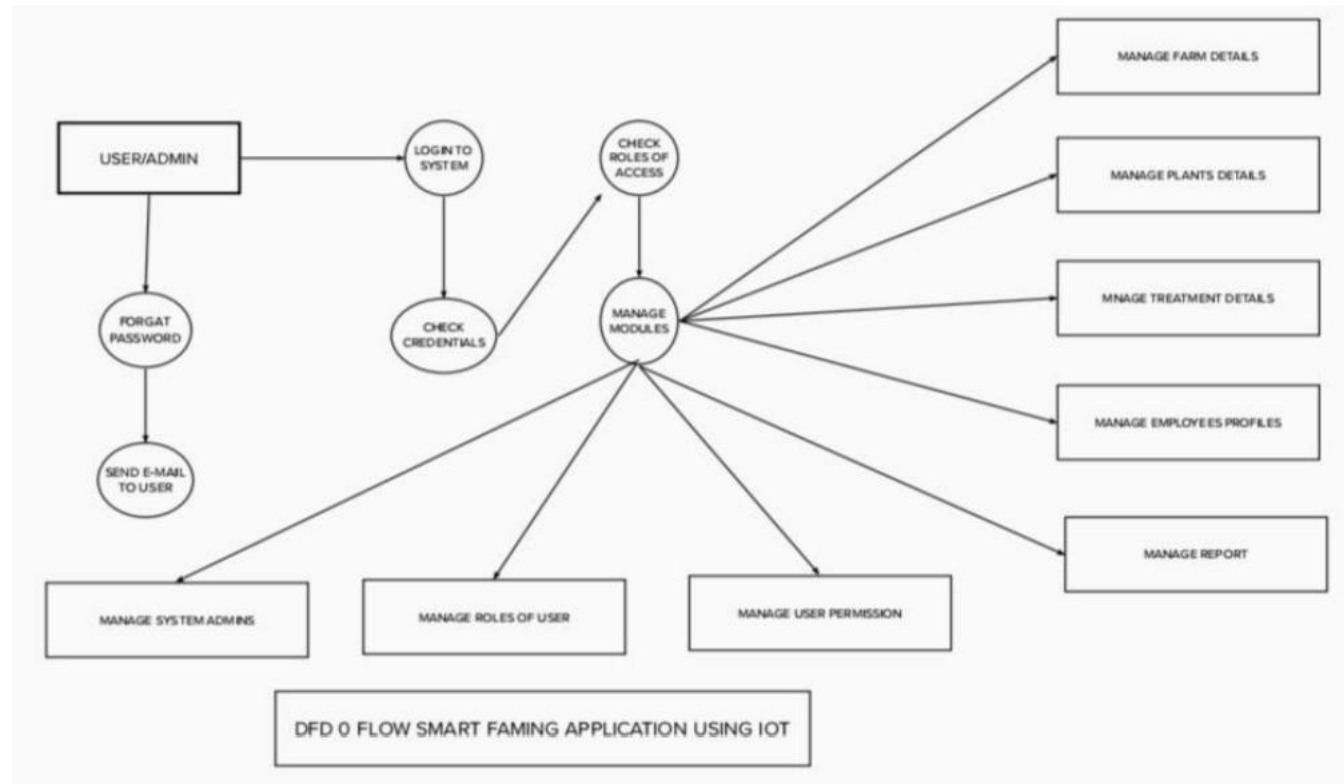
USER/ADMIN

LOGIN TO SYSTEM

CHECK ROLES OF ACCESS

MANAGE FARM DETAILS

MANAGE PLANTS DETAILS

MNAGE TREATMENT DETAILS

MANAGE EMPLOYEES PROFILES

MANAGE REPORT

FORGAT PASSWORD

SEND E-MAIL TO USER

CHECK CREDENTIALS

MANAGE MODULES

MANAGE SYSTEM ADMINS

MANAGE ROLES OF USER

MANAGE USER PERMISSION

DFD 0 FLOW SMART FAMING APPLICATION USING IOT